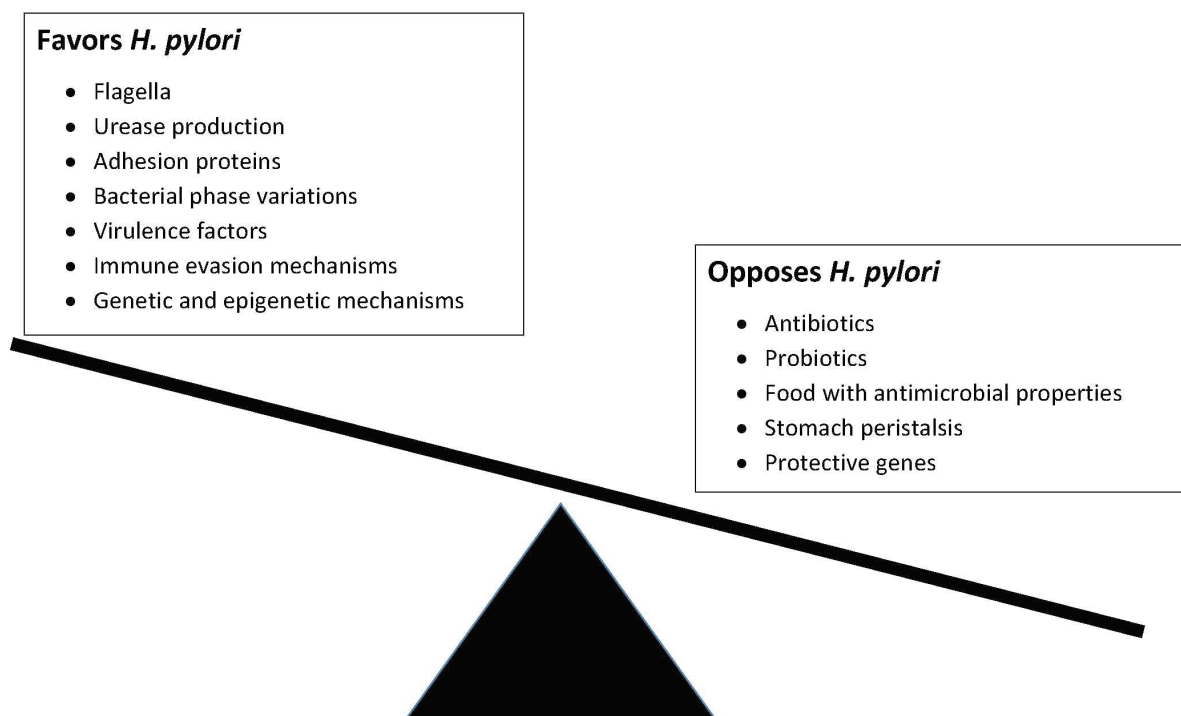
Favors H. pylori

- Flagella
- Urease production
- Adhesion proteins
- Bacterial phase variations
- Virulence factors
- Immune evasion mechanisms
- Genetic and epigenetic mechanisms

Opposes H. pylori

- Antibiotics
- Probiotics
- Food with antimicrobial properties
- Stomach peristalsis
- Protective genes